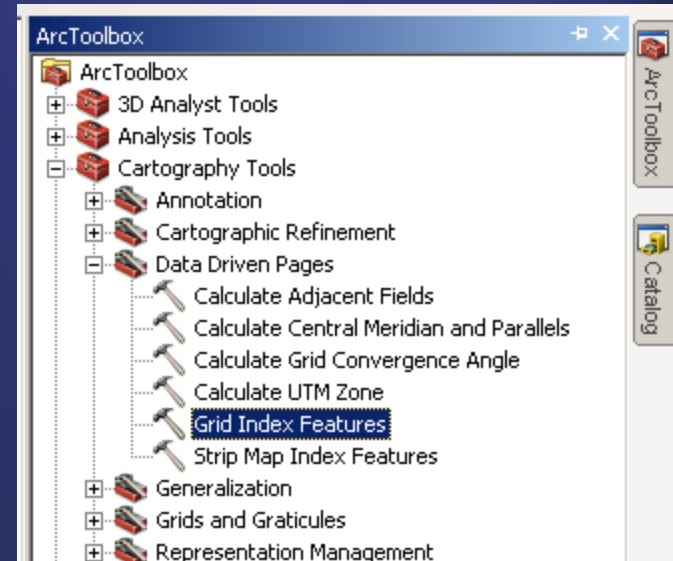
ArcToolbox

ArcToolbox
3D Analyst Tools
Analysis Tools
Cartography Tools
Annotation
Cartographic Refinement
Data Driven Pages
Calculate Adjacent Fields
Calculate Central Meridian and Parallels
Calculate Grid Convergence Angle
Calculate UTM Zone
Grid Index Features
Strip Map Index Features
Generalization
Grids and Graticules
Representation Management

ArcToolbox
Catalog